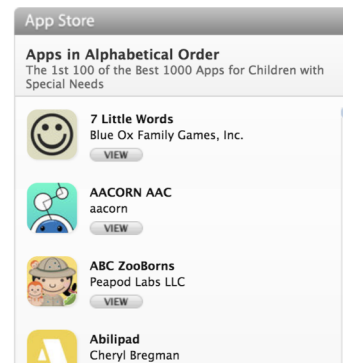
App Store

Apps in Alphabetical Order
The 1st 100 of the Best 1000 Apps for Children with Special Needs

7 Little Words
Blue Ox Family Games, Inc.
VIEW

AACORN AAC
aacorn
VIEW

ABC ZooBorns
Peapod Labs LLC
VIEW

Abilipad
Cheryl Bregman